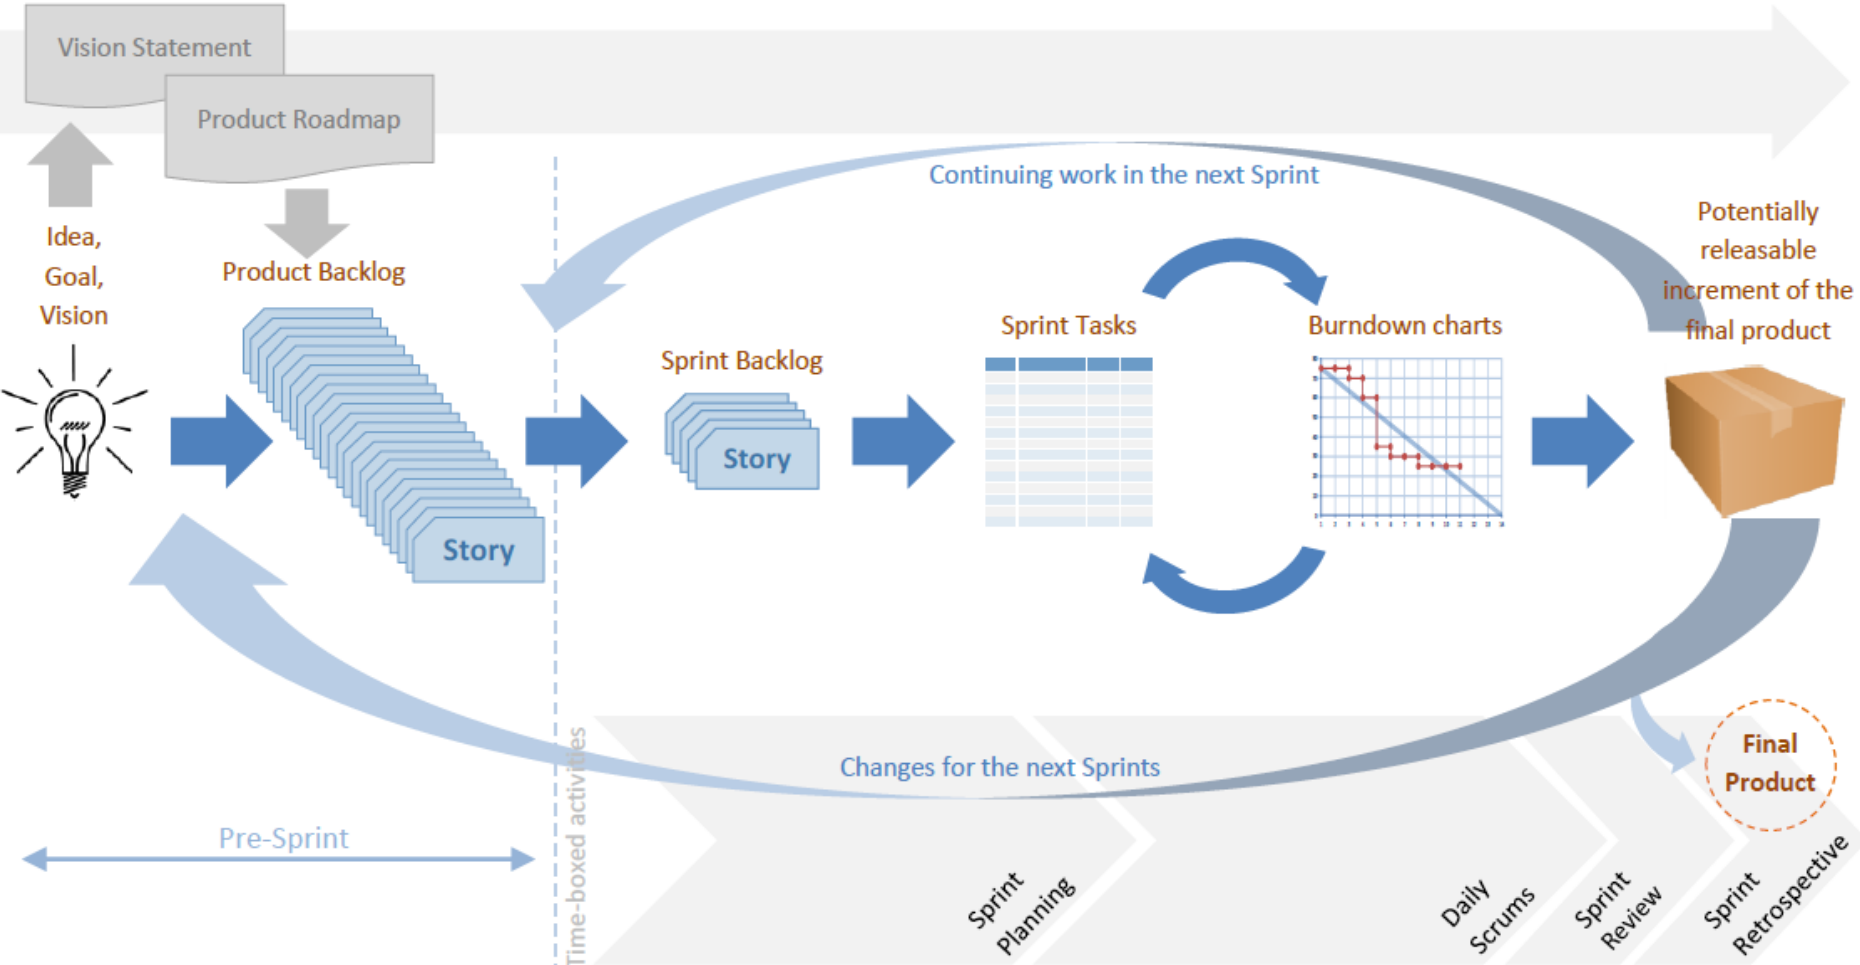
Vision Statement

Product Roadmap

Idea, Goal, Vision

Product Backlog

Story

Continuing work in the next Sprint

Sprint Backlog

Story

Sprint Tasks

Burndown charts

Potentially releasable increment of the final product

Changes for the next Sprints

Time-boxed activities

Pre-Sprint

Final Product

Sprint Planning

Daily Scrums

Sprint Review

Sprint Retrospective